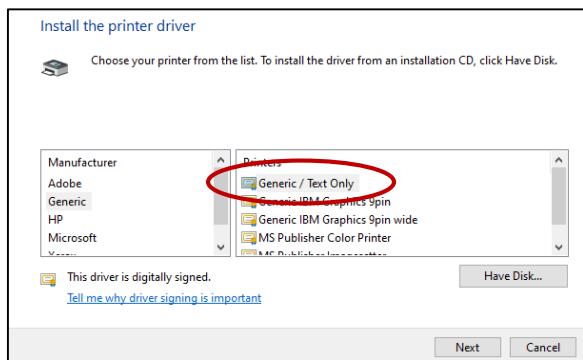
Install the printer driver

Choose your printer from the list. To install the driver from an installation CD, click Have Disk.

| Manufacturer | Printers |
|---|---|
| Adobe | Generic / Text Only |
| Generic | Generic IBM Graphics 9pin |
| HP | Generic IBM Graphics 9pin wide |
| Microsoft | MS Publisher Color Printer |
| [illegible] | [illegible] |

This driver is digitally signed.

Tell me why driver signing is important

Have Disk...

Next

Cancel